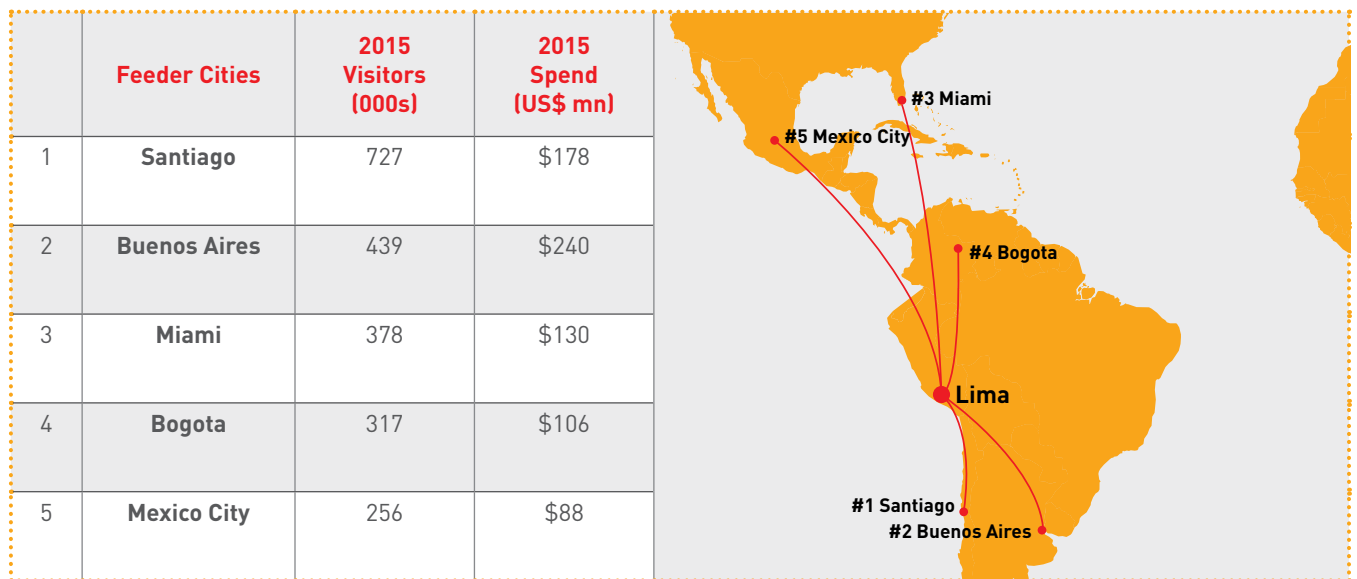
| | Feeder Cities | 2015 Visitors (000s) | 2015 Spend (US$ mn) |
|---|---|---|---|
| 1 | Santiago | 727 | \$178 |
| 2 | Buenos Aires | 439 | \$240 |
| 3 | Miami | 378 | \$130 |
| 4 | Bogota | 317 | \$106 |
| 5 | Mexico City | 256 | \$88 |

#3 Miami
#5 Mexico City
#4 Bogota
Lima
#1 Santiago
#2 Buenos Aires